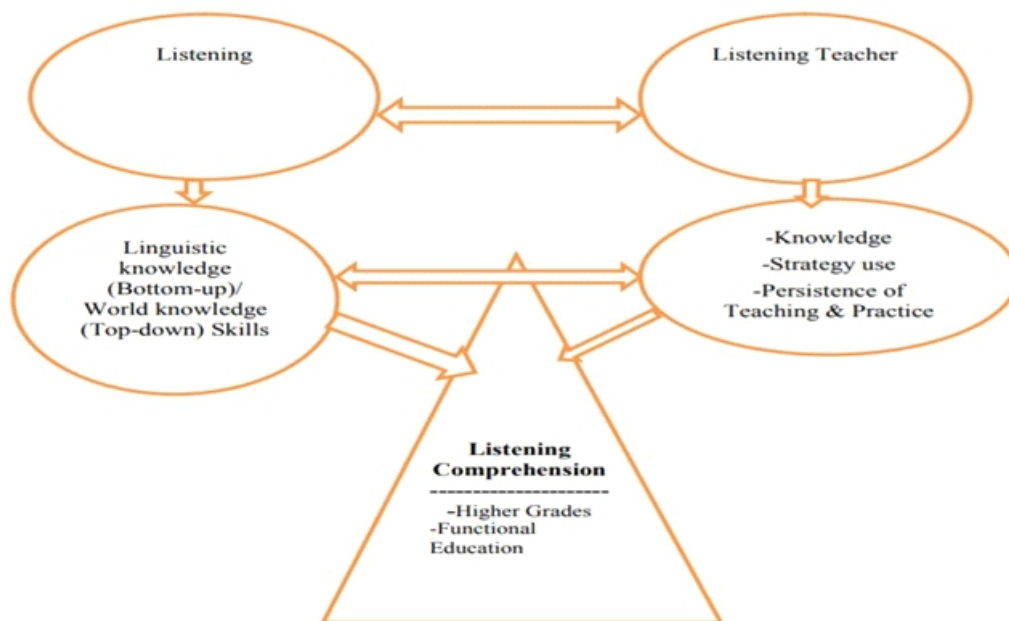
Listening

Listening Teacher

Linguistic knowledge (Bottom-up)/ World knowledge (Top-down) Skills

-Knowledge
-Strategy use
-Persistence of Teaching & Practice

**Listening Comprehension**
---------------------
-Higher Grades
-Functional Education